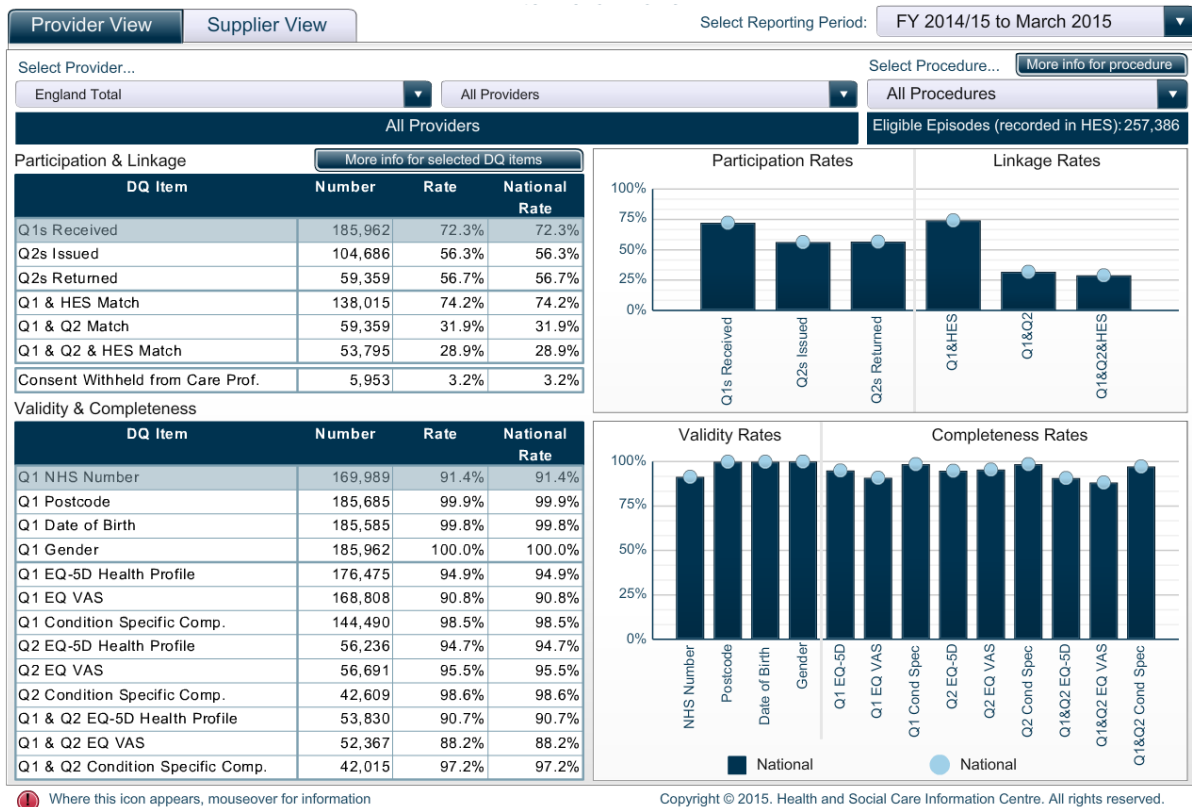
Provider View Supplier View

Select Reporting Period: FY 2014/15 to March 2015

Select Provider...

England Total

All Providers

Select Procedure... More info for procedure

All Procedures

All Providers

Eligible Episodes (recorded in HES): 257,386

Participation & Linkage

More info for selected DQ items

| DQ Item | Number | Rate | National Rate |
|---|---|---|---|
| Q1s Received | 185,962 | 72.3% | 72.3% |
| Q2s Issued | 104,686 | 56.3% | 56.3% |
| Q2s Returned | 59,359 | 56.7% | 56.7% |
| Q1 & HES Match | 138,015 | 74.2% | 74.2% |
| Q1 & Q2 Match | 59,359 | 31.9% | 31.9% |
| Q1 & Q2 & HES Match | 53,795 | 28.9% | 28.9% |
| Consent Withheld from Care Prof. | 5,953 | 3.2% | 3.2% |

Participation Rates

Linkage Rates

100%
75%
50%
25%
0%

Q1s Received
Q2s Issued
Q2s Returned
Q1&HES
Q1&Q2
Q1&Q2&HES

Validity & Completeness

| DQ Item | Number | Rate | National Rate |
|---|---|---|---|
| Q1 NHS Number | 169,989 | 91.4% | 91.4% |
| Q1 Postcode | 185,685 | 99.9% | 99.9% |
| Q1 Date of Birth | 185,585 | 99.8% | 99.8% |
| Q1 Gender | 185,962 | 100.0% | 100.0% |
| Q1 EQ-5D Health Profile | 176,475 | 94.9% | 94.9% |
| Q1 EQ VAS | 168,808 | 90.8% | 90.8% |
| Q1 Condition Specific Comp. | 144,490 | 98.5% | 98.5% |
| Q2 EQ-5D Health Profile | 56,236 | 94.7% | 94.7% |
| Q2 EQ VAS | 56,691 | 95.5% | 95.5% |
| Q2 Condition Specific Comp. | 42,609 | 98.6% | 98.6% |
| Q1 & Q2 EQ-5D Health Profile | 53,830 | 90.7% | 90.7% |
| Q1 & Q2 EQ VAS | 52,367 | 88.2% | 88.2% |
| Q1 & Q2 Condition Specific Comp. | 42,015 | 97.2% | 97.2% |

Validity Rates

Completeness Rates

100%
75%
50%
25%
0%

NHS Number
Postcode
Date of Birth
Gender
Q1 EQ-5D
Q1 EQ VAS
Q1 Cond Spec
Q2 EQ-5D
Q2 EQ VAS
Q2 Cond Spec
Q1&Q2 EQ-5D
Q1&Q2 EQ VAS
Q1&Q2 Cond Spec

National National

Where this icon appears, mouseover for information

Copyright © 2015. Health and Social Care Information Centre. All rights reserved.